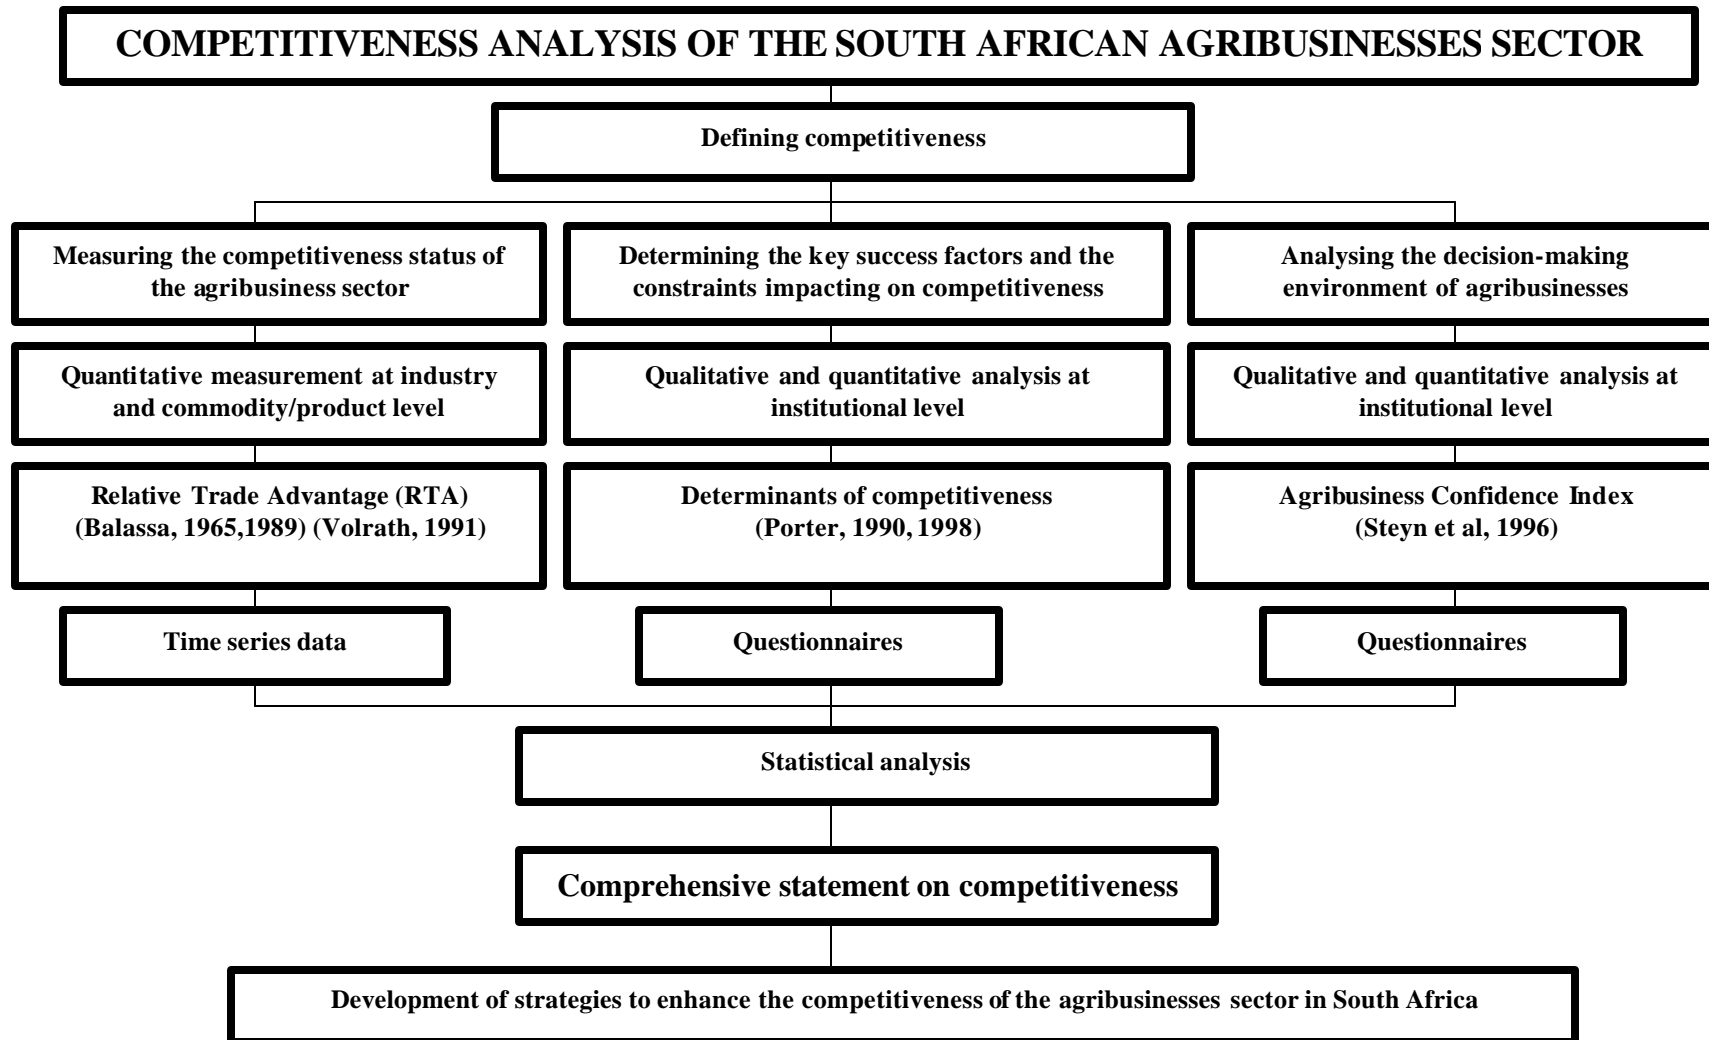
COMPETITIVENESS ANALYSIS OF THE SOUTH AFRICAN AGRIBUSINESSES SECTOR

Defining competitiveness

Measuring the competitiveness status of the agribusiness sector

Quantitative measurement at industry and commodity/product level

Relative Trade Advantage (RTA) (Balassa, 1965,1989) (Volrath, 1991)

Time series data

Determining the key success factors and the constraints impacting on competitiveness

Qualitative and quantitative analysis at institutional level

Determinants of competitiveness (Porter, 1990, 1998)

Questionnaires

Analysing the decision-making environment of agribusinesses

Qualitative and quantitative analysis at institutional level

Agribusiness Confidence Index (Steyn et al, 1996)

Questionnaires

Statistical analysis

Comprehensive statement on competitiveness

Development of strategies to enhance the competitiveness of the agribusinesses sector in South Africa